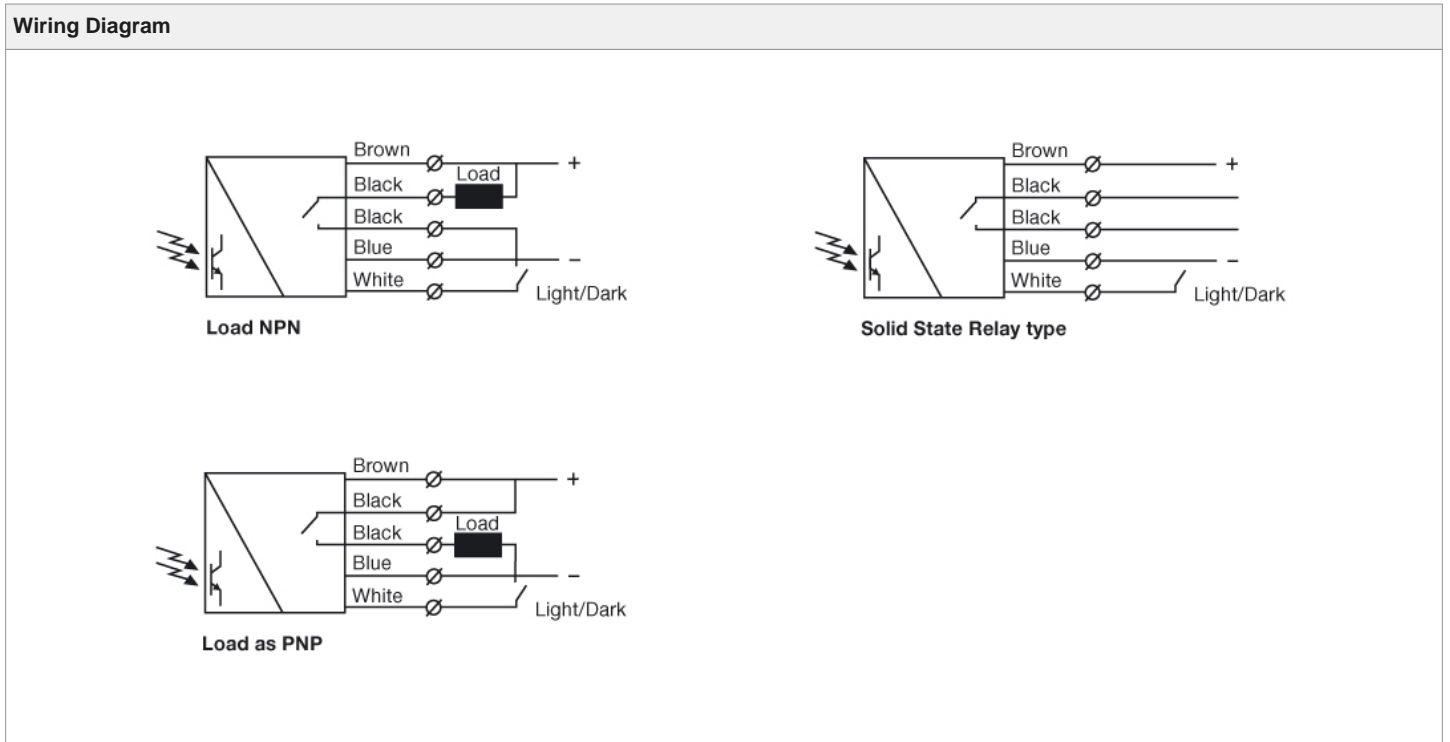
Wiring Diagram

Brown
Black
Load
Black
Blue
White
+
−
Light/Dark

Load NPN

Brown
Black
Black
Blue
White
+
−
Light/Dark

Solid State Relay type

Brown
Black
Black
Load
Blue
White
+
−
Light/Dark

Load as PNP